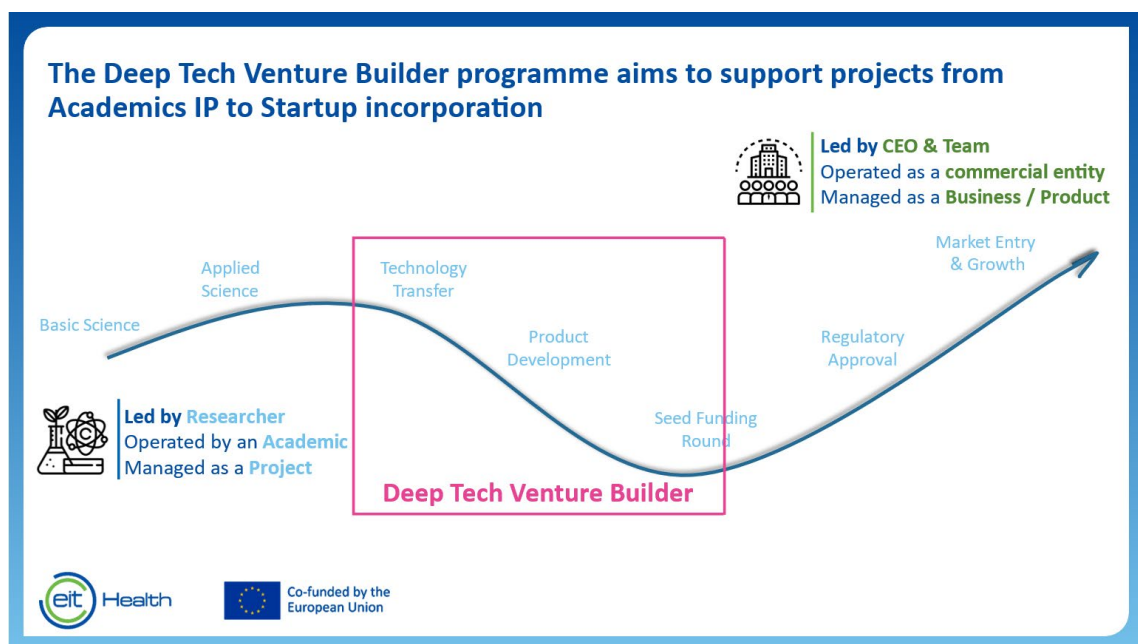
The Deep Tech Venture Builder programme aims to support projects from Academics IP to Startup incorporation

Led by CEO & Team
Operated as a commercial entity
Managed as a Business / Product

Basic Science

Applied Science

Technology Transfer

Product Development

Seed Funding Round

Regulatory Approval

Market Entry & Growth

Led by Researcher
Operated by an Academic
Managed as a Project

Deep Tech Venture Builder

eit Health

Co-funded by the European Union